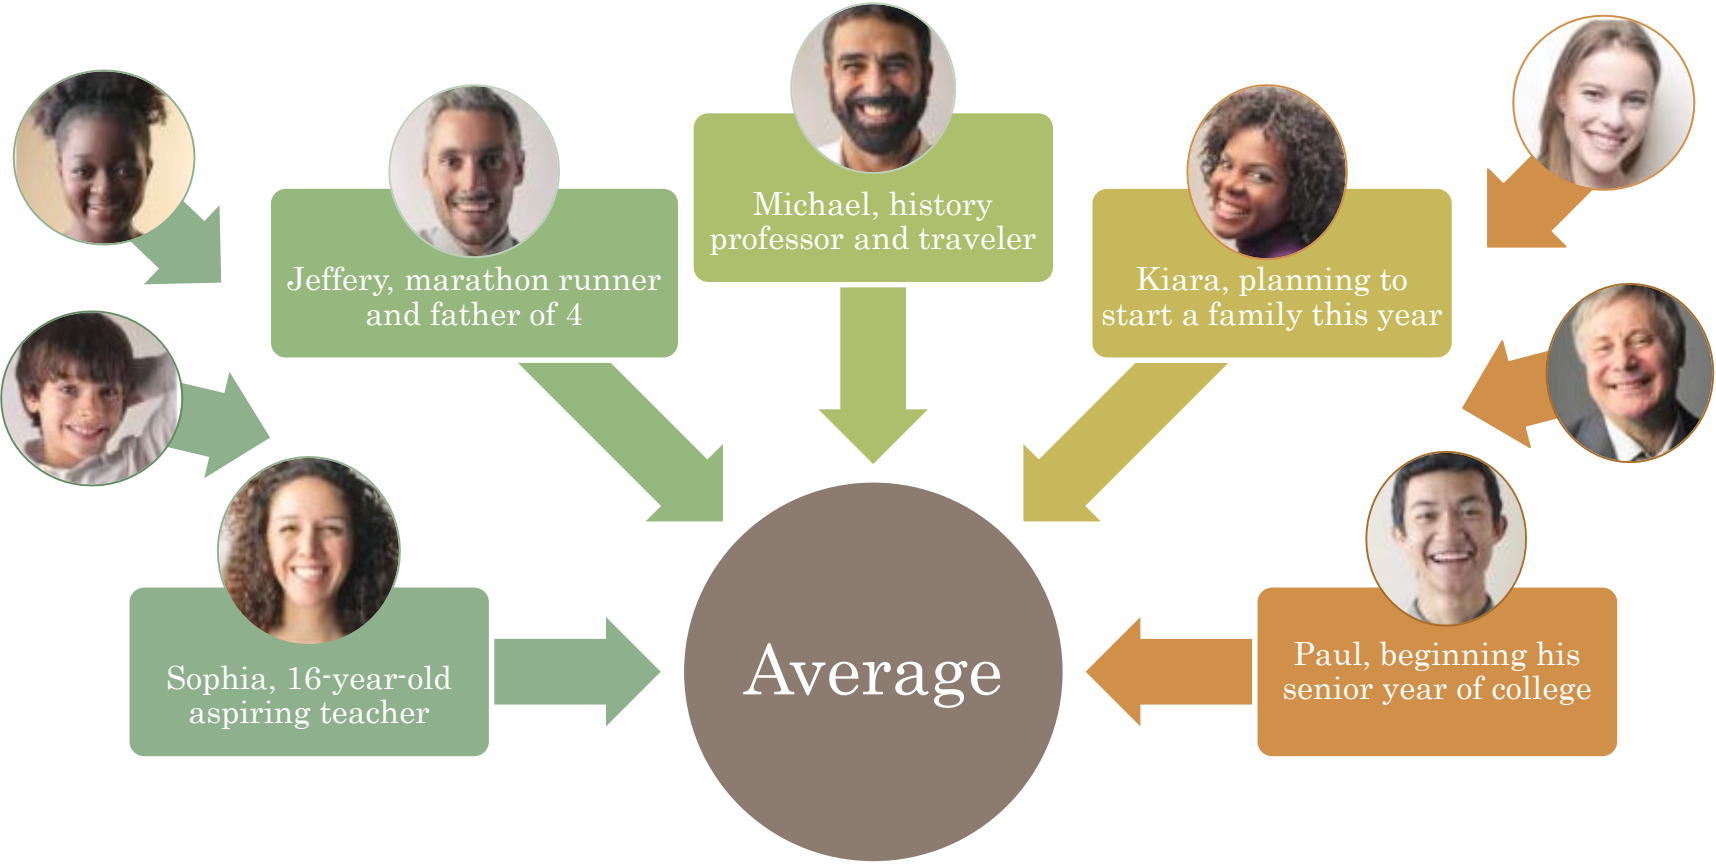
Michael, history professor and traveler

Jeffery, marathon runner and father of 4

Kiara, planning to start a family this year

Sophia, 16-year-old aspiring teacher

Average

Paul, beginning his senior year of college